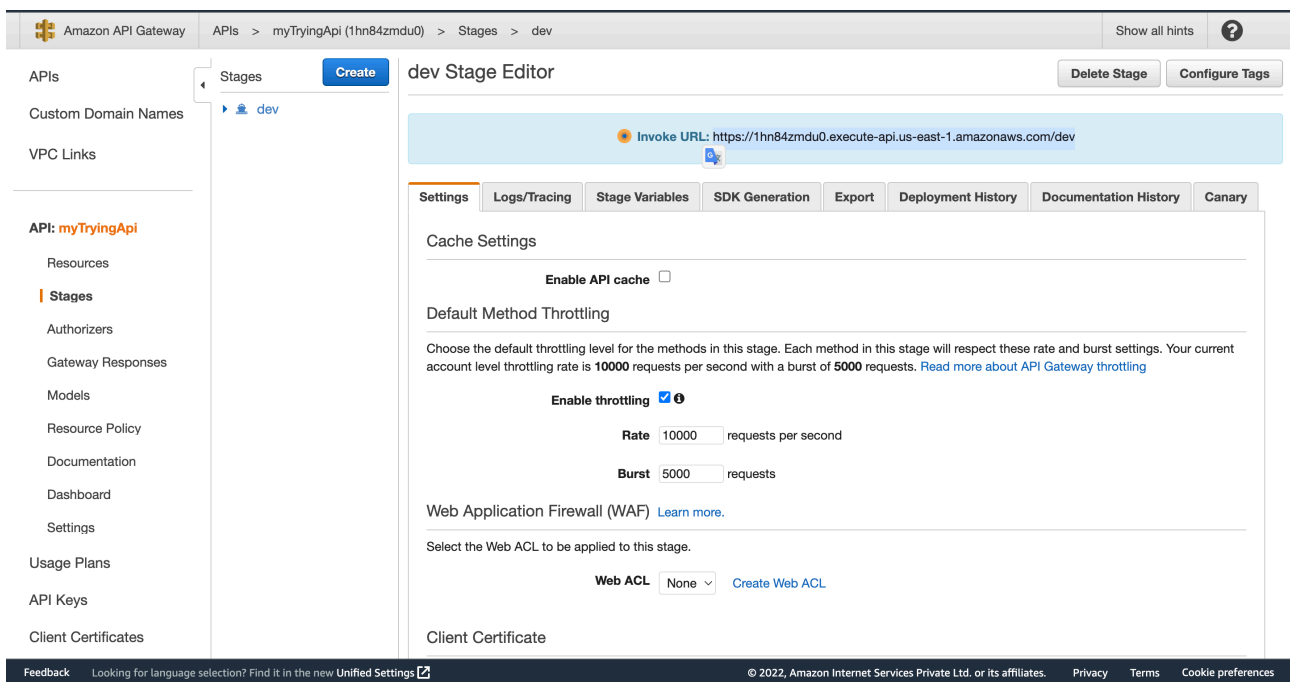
Amazon API Gateway APIs > myTryingApi (1hn84zmdu0) > Stages > dev Show all hints

APIs
Custom Domain Names
VPC Links

API: myTryingApi
Resources
Stages
Authorizers
Gateway Responses
Models
Resource Policy
Documentation
Dashboard
Settings
Usage Plans
API Keys
Client Certificates

Stages Create
dev

dev Stage Editor
Delete Stage Configure Tags

Invoke URL: https://1hn84zmdu0.execute-api.us-east-1.amazonaws.com/dev

Settings | Logs/Tracing | Stage Variables | SDK Generation | Export | Deployment History | Documentation History | Canary

Cache Settings

Enable API cache

Default Method Throttling

Choose the default throttling level for the methods in this stage. Each method in this stage will respect these rate and burst settings. Your current account level throttling rate is 10000 requests per second with a burst of 5000 requests. Read more about API Gateway throttling

Enable throttling

Rate 10000 requests per second

Burst 5000 requests

Web Application Firewall (WAF) Learn more.

Select the Web ACL to be applied to this stage.

Web ACL None Create Web ACL

Client Certificate

Feedback Looking for language selection? Find it in the new Unified Settings © 2022, Amazon Internet Services Private Ltd. or its affiliates. Privacy Terms Cookie preferences